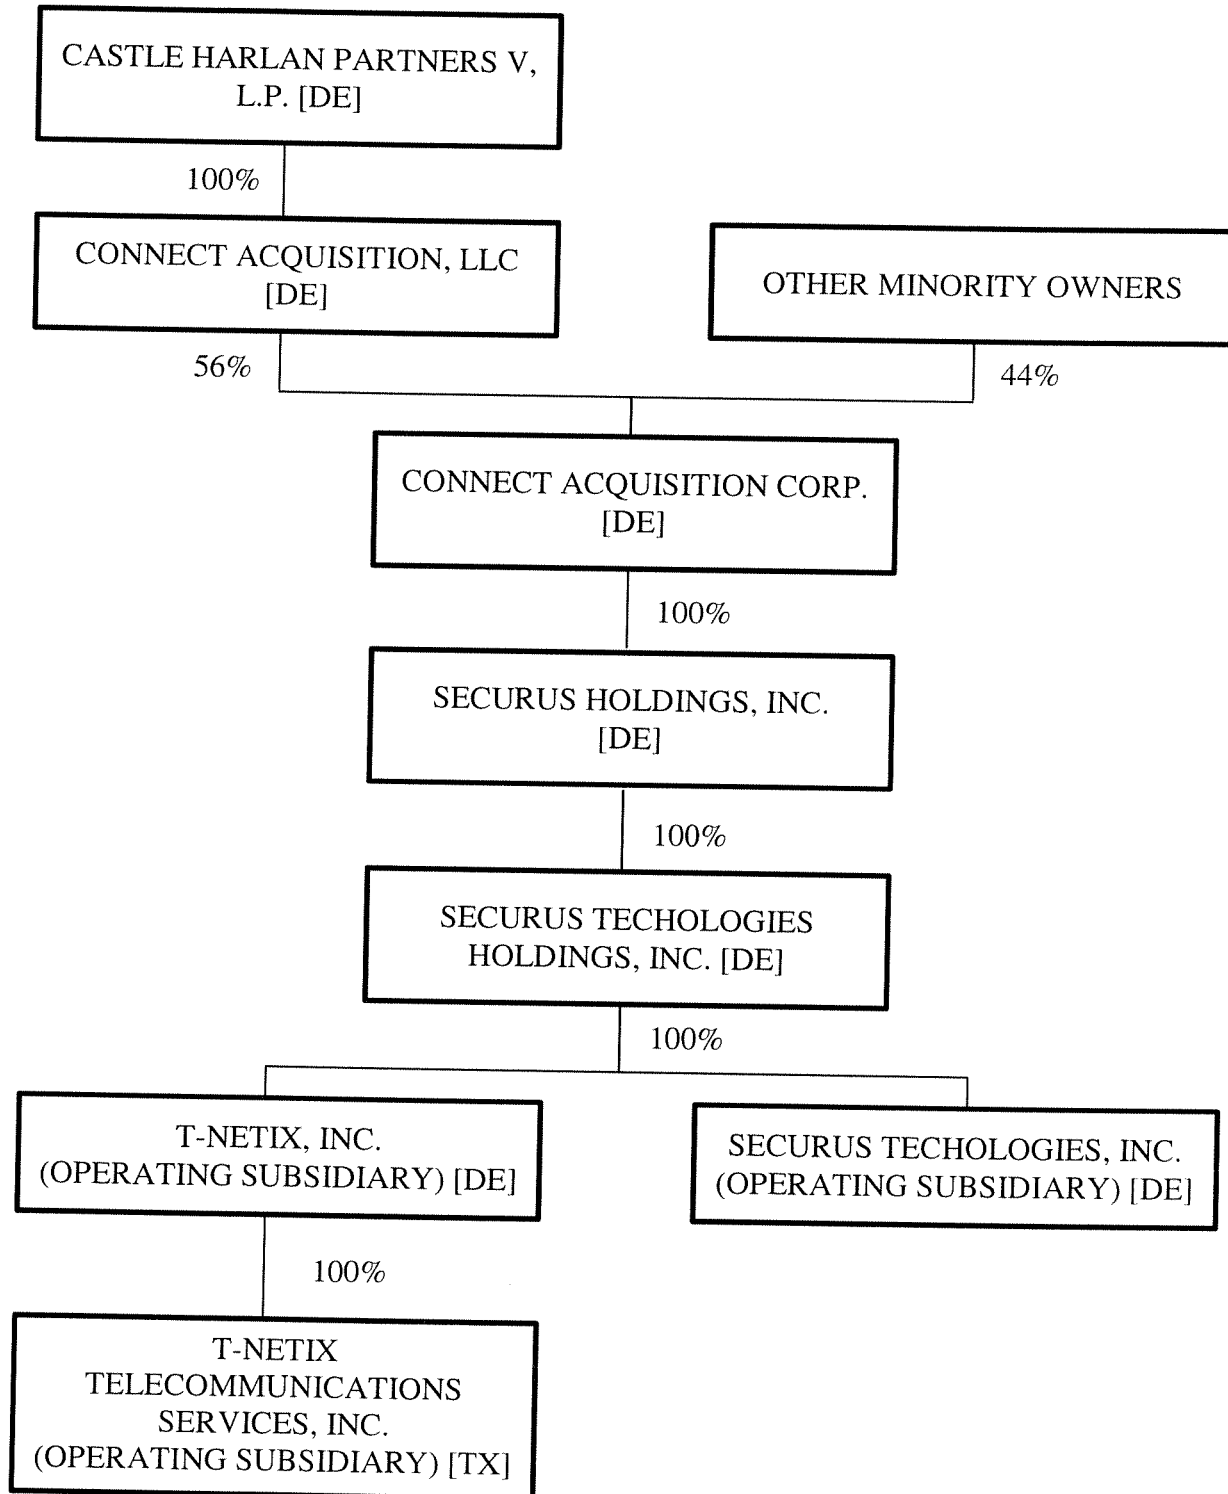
CASTLE HARLAN PARTNERS V, L.P. [DE]

100%

CONNECT ACQUISITION, LLC [DE]

OTHER MINORITY OWNERS

56%

44%

CONNECT ACQUISITION CORP. [DE]

100%

SECURUS HOLDINGS, INC. [DE]

100%

SECURUS TECHOLOGIES HOLDINGS, INC. [DE]

100%

T-NETIX, INC. (OPERATING SUBSIDIARY) [DE]

SECURUS TECHOLOGIES, INC. (OPERATING SUBSIDIARY) [DE]

100%

T-NETIX TELECOMMUNICATIONS SERVICES, INC. (OPERATING SUBSIDIARY) [TX]